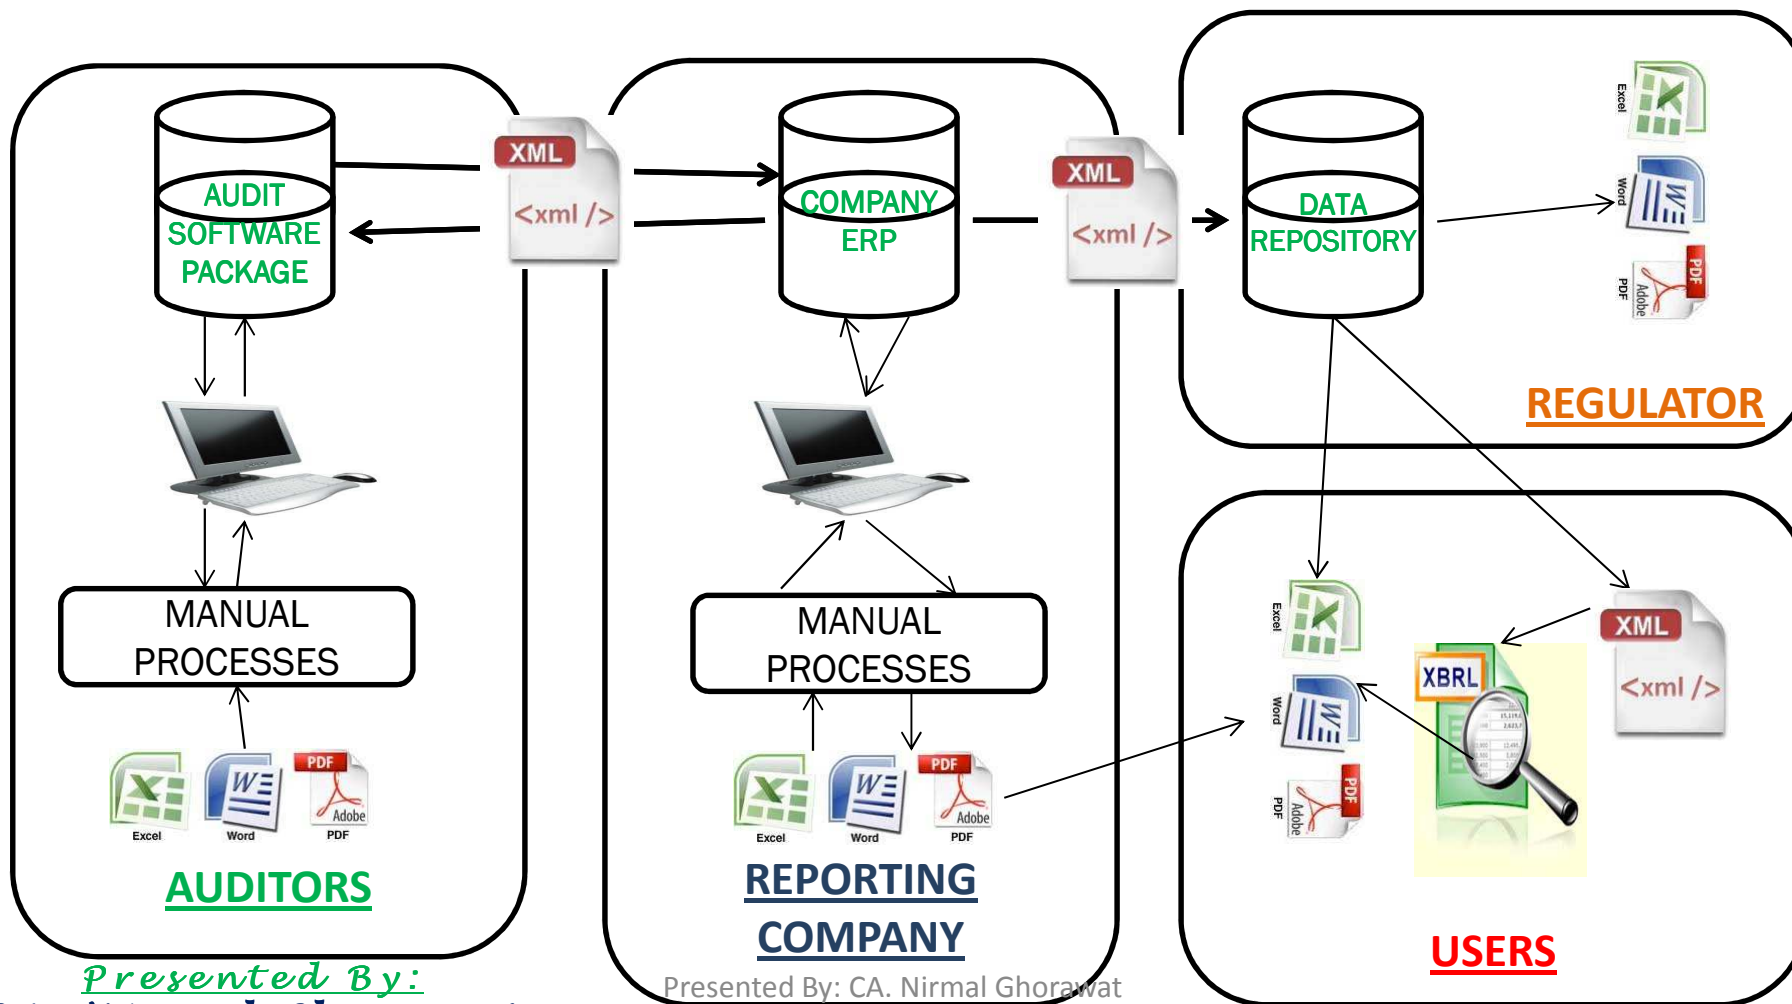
XML
<xml />

AUDIT SOFTWARE PACKAGE

MANUAL PROCESSES

Excel Word Adobe PDF

AUDITORS

COMPANY ERP

MANUAL PROCESSES

Excel Word Adobe PDF

REPORTING COMPANY

XML
<xml />

DATA REPOSITORY

Excel
Word
PDF Adobe

REGULATOR

Excel
Word
PDF Adobe

XBRL

XML
<xml />

USERS

Presented By:

Presented By: CA. Nirmal Ghorawat